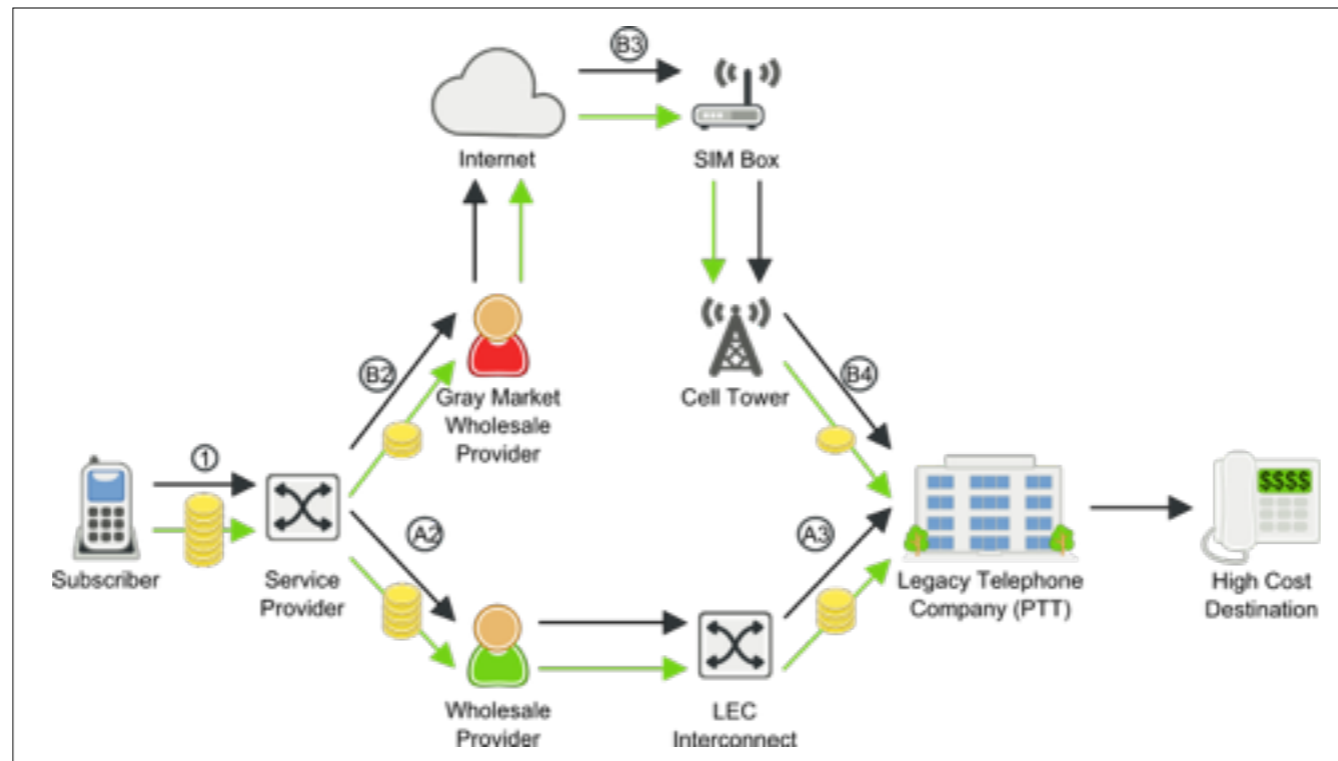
B3

Internet

SIM Box

B2

Gray Market Wholesale Provider

Cell Tower

B4

1

Subscriber

Service Provider

A2

A3

Legacy Telephone Company (PTT)

$$$$

High Cost Destination

Wholesale Provider

LEC Interconnect